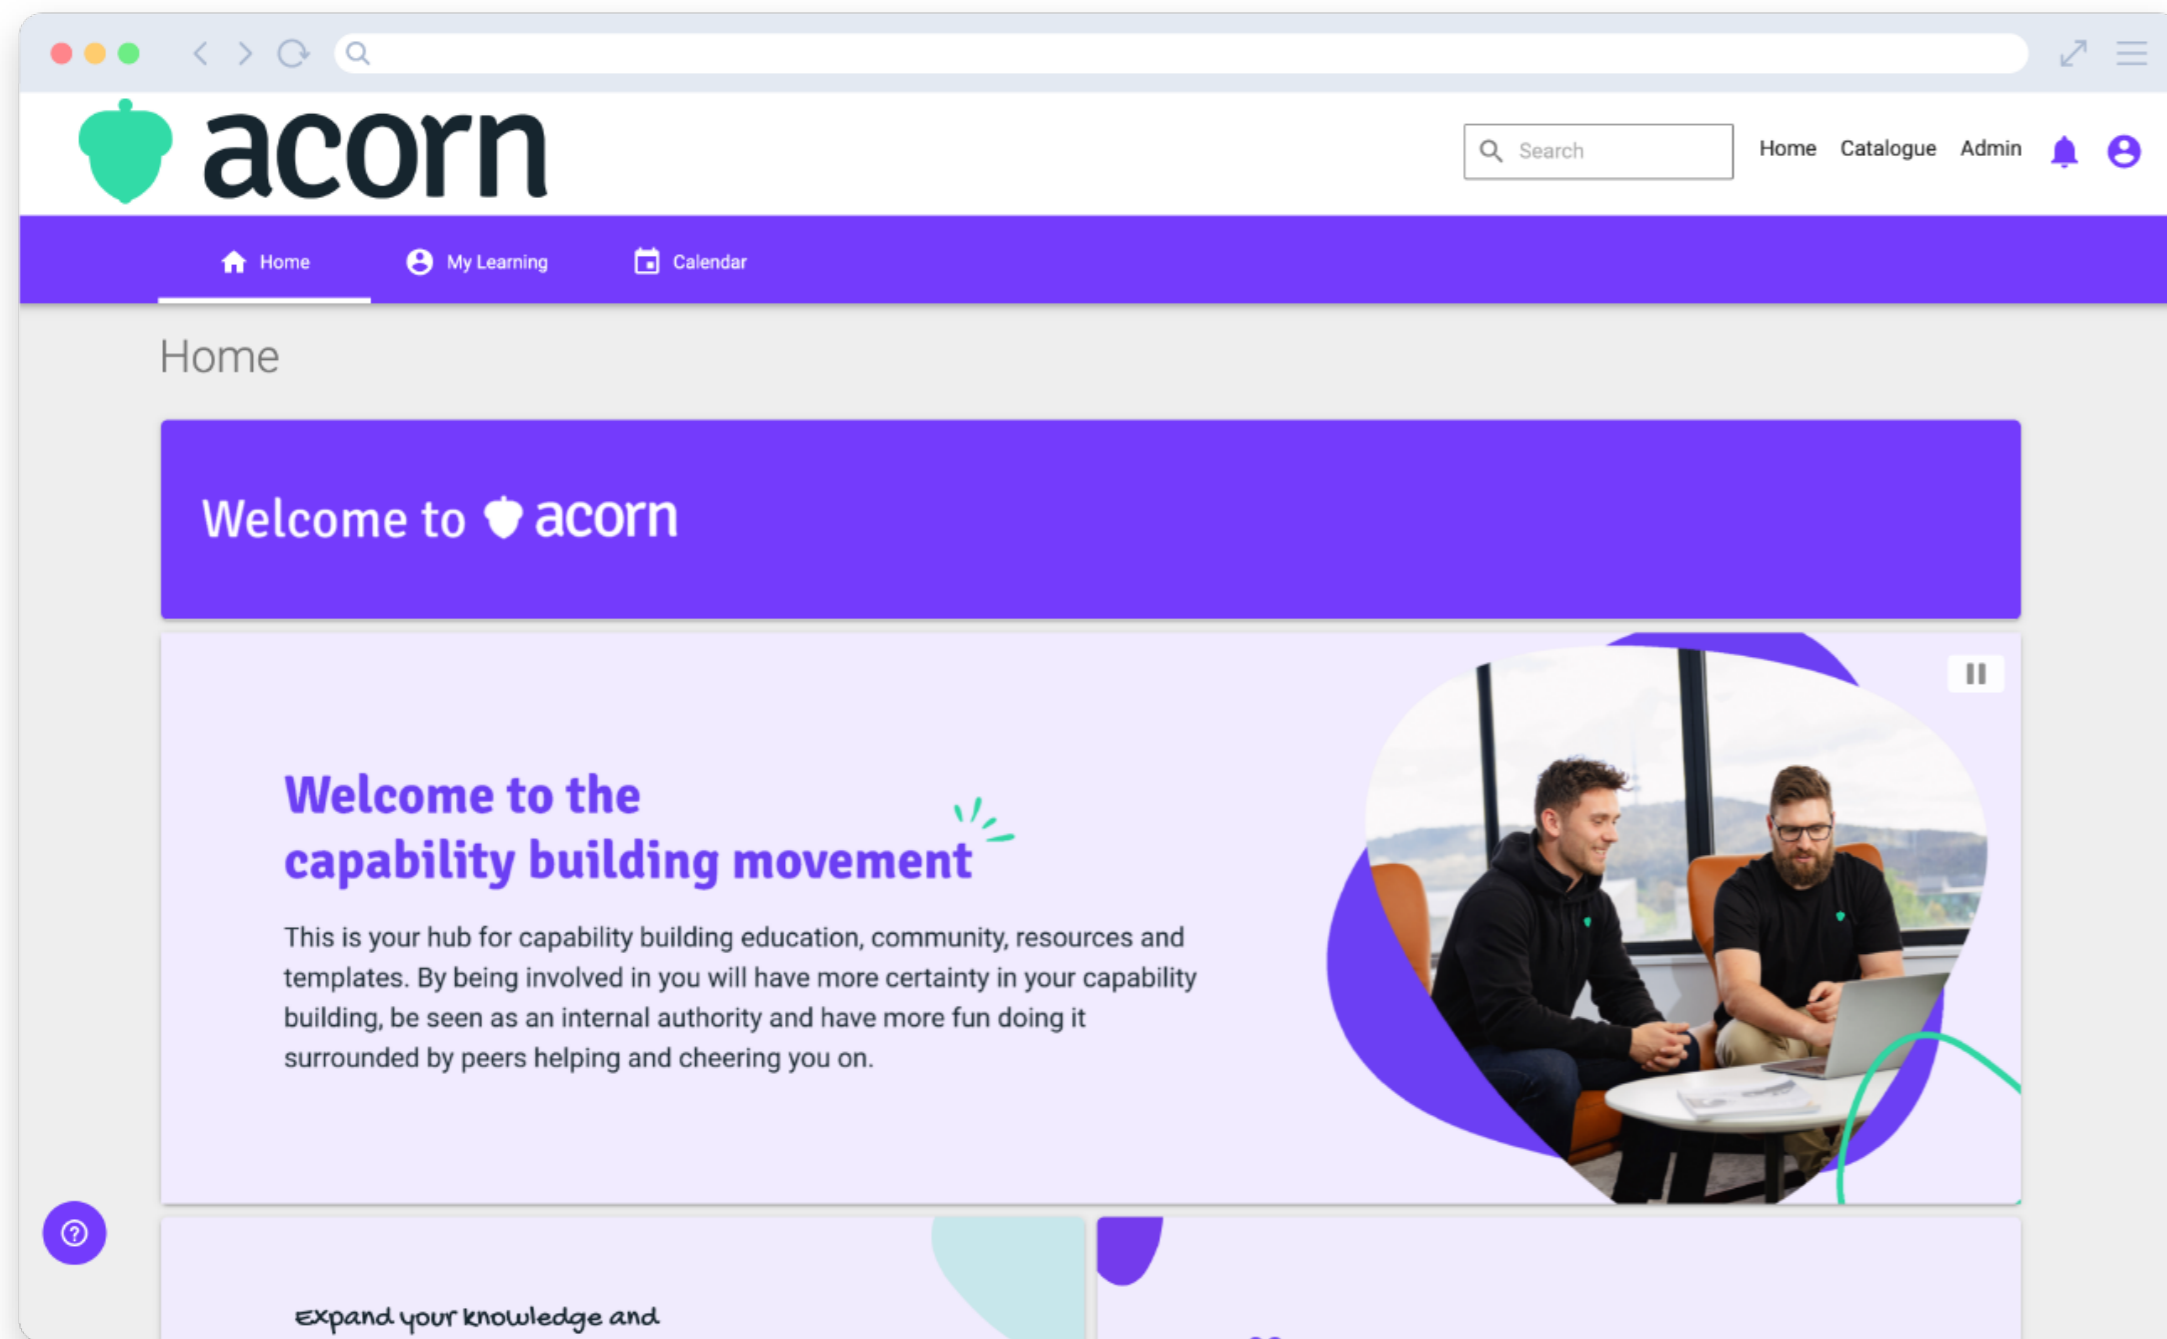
acorn

Search

Home Catalogue Admin

Home My Learning Calendar

Home

Welcome to acorn

Welcome to the capability building movement

This is your hub for capability building education, community, resources and templates. By being involved in you will have more certainty in your capability building, be seen as an internal authority and have more fun doing it surrounded by peers helping and cheering you on.

Expand your knowledge and